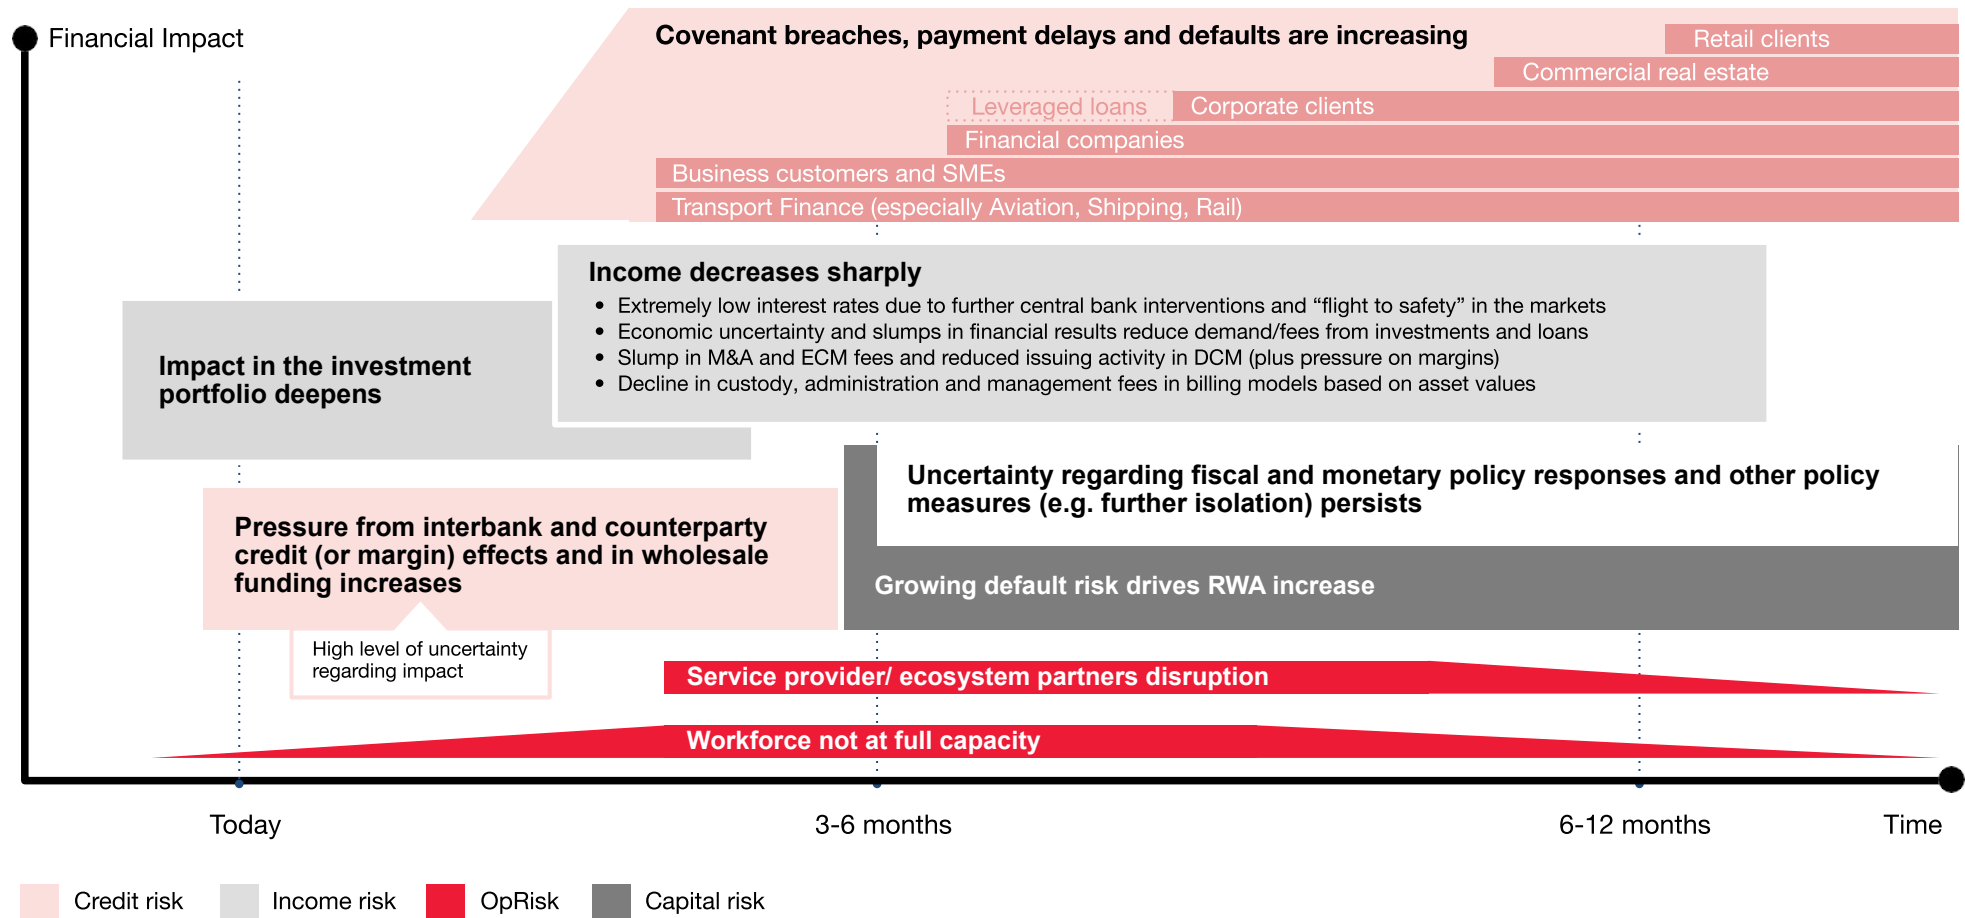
Financial Impact

Covenant breaches, payment delays and defaults are increasing

Retail clients

Commercial real estate

Leveraged loans

Corporate clients

Financial companies

Business customers and SMEs

Transport Finance (especially Aviation, Shipping, Rail)

Income decreases sharply

- Extremely low interest rates due to further central bank interventions and "flight to safety" in the markets
- Economic uncertainty and slumps in financial results reduce demand/fees from investments and loans
- Slump in M&A and ECM fees and reduced issuing activity in DCM (plus pressure on margins)
- Decline in custody, administration and management fees in billing models based on asset values

Impact in the investment portfolio deepens

Uncertainty regarding fiscal and monetary policy responses and other policy measures (e.g. further isolation) persists

Pressure from interbank and counterparty credit (or margin) effects and in wholesale funding increases

Growing default risk drives RWA increase

High level of uncertainty regarding impact

Service provider/ ecosystem partners disruption

Workforce not at full capacity

Today

3-6 months

6-12 months

Time

Credit risk

Income risk

OpRisk

Capital risk